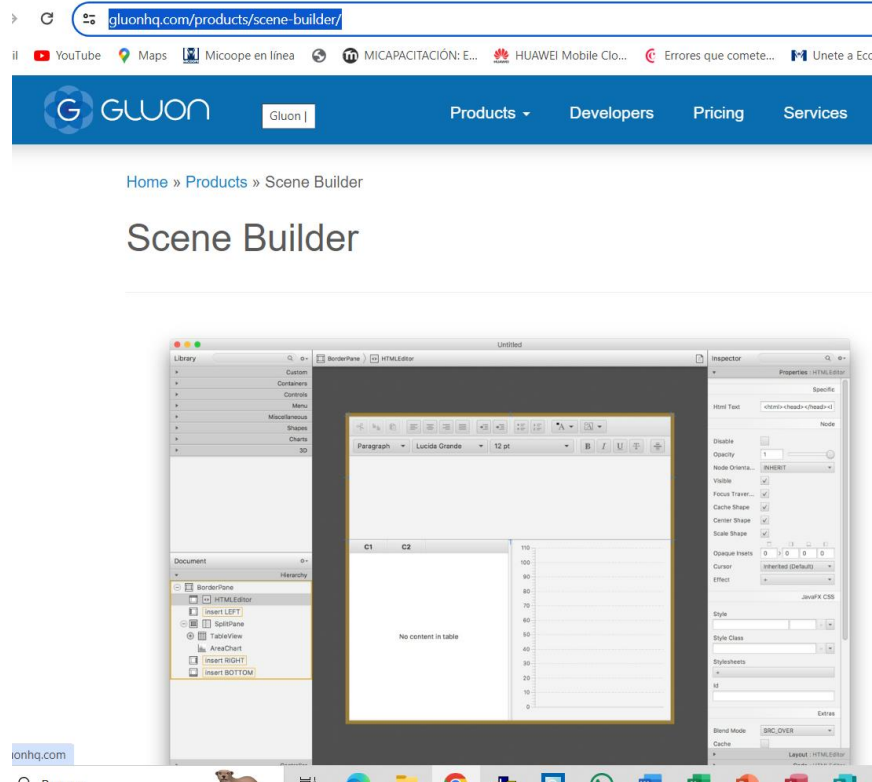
gluonhq.com/products/scene-builder/

YouTube Maps Micoope en línea MICAPACITACIÓN: E... HUAWEI Mobile Clo... Errores que comete... Unete a Ecc

GLUON Gluon | Products Developers Pricing Services

Home » Products » Scene Builder

Scene Builder

Untitled

Library
Custom
Containers
Controls
Menu
Miscellaneous
Shapes
Charts
3D

BorderPane HTMLEditor

Paragraph Lucida Grande 12 pt

C1 C2
No content in table

110
100
90
80
70
60
50
40
30
20
10
0

Document
Hierarchy
BorderPane
HTMLEditor
insert LEFT
SplitPane
TableView
AreaChart
insert RIGHT
insert BOTTOM

Inspector
Properties : HTMLEditor
Specific
Html Text <html><head></head><
Node
Disable
Opacity 1
Node Orienta... INHERIT
Visible
Focus Traver...
Cache Shape
Center Shape
Scale Shape
Opaque Insets 0 0 0 0
Cursor Inherited (Default)
Effect +
JavaFX CSS
Style
Style Class
Stylesheets
Id
Extras
Blend Mode SRC_OVER
Cache
Layout : HTMLEditor

gluonhq.com